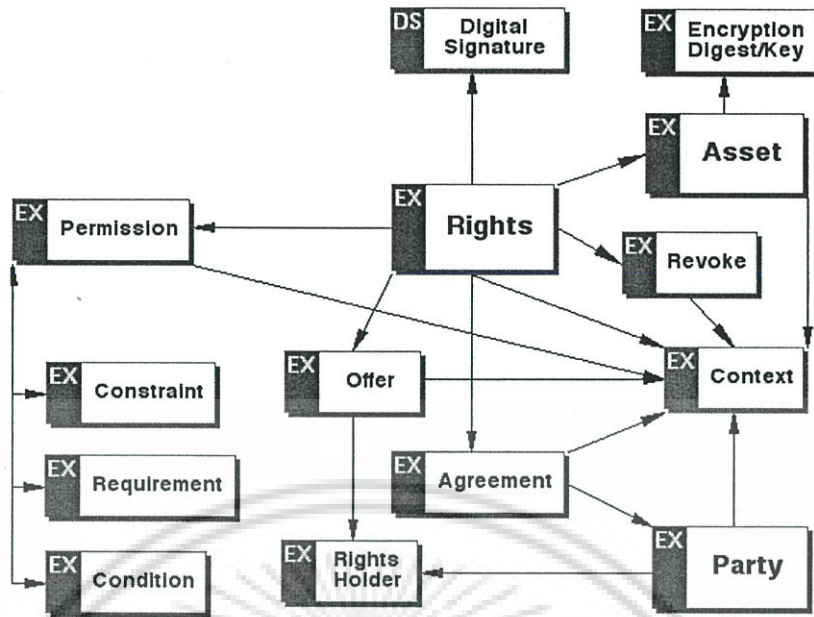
DS Digital Signature

EX Encryption Digest/Key

EX Asset

EX Permission

EX Rights

EX Revoke

EX Constraint

EX Offer

EX Context

EX Requirement

EX Agreement

EX Condition

EX Rights Holder

EX Party